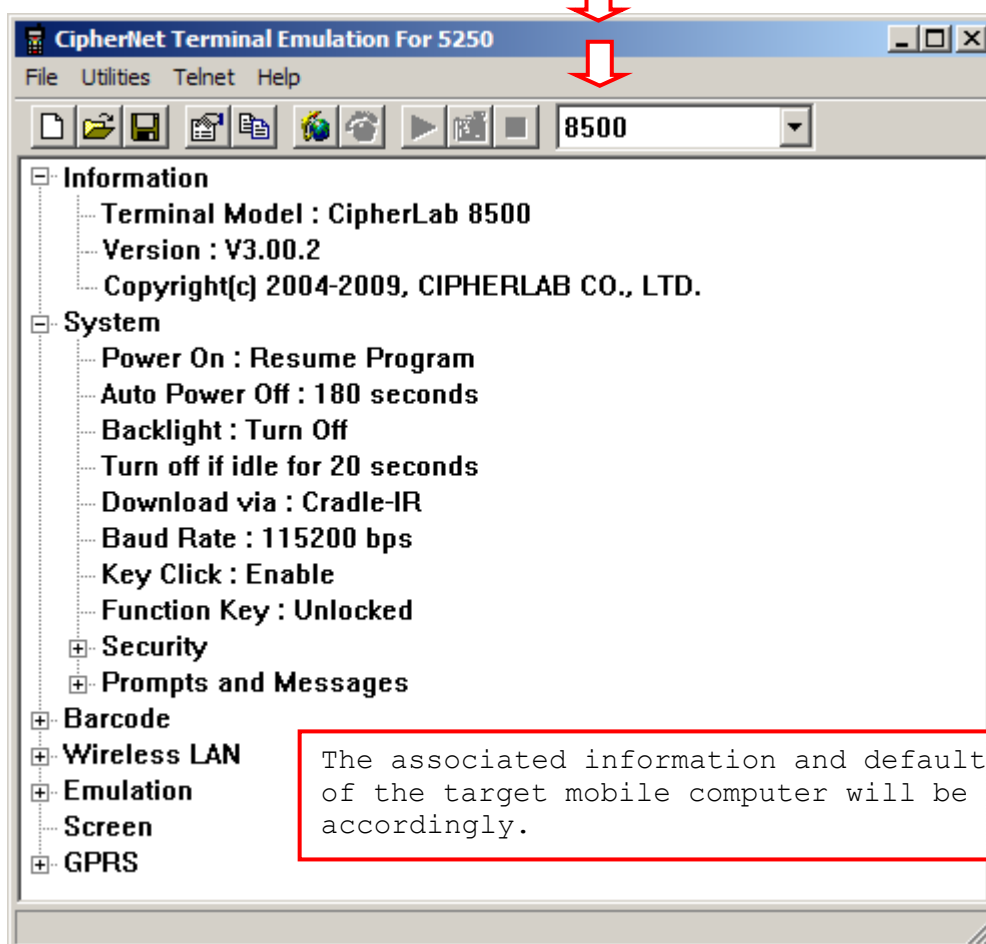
CipherNet Terminal Emulation For 5250

File Utilities Telnet Help

8500

Information
Terminal Model : CipherLab 8500
Version : V3.00.2
Copyright(c) 2004-2009, CIPHERLAB CO., LTD.
System
Power On : Resume Program
Auto Power Off : 180 seconds
Backlight : Turn Off
Turn off if idle for 20 seconds
Download via : Cradle-IR
Baud Rate : 115200 bps
Key Click : Enable
Function Key : Unlocked
Security
Prompts and Messages
Barcode
Wireless LAN
Emulation
Screen
GPRS

The associated information and default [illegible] of the target mobile computer will be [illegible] accordingly.